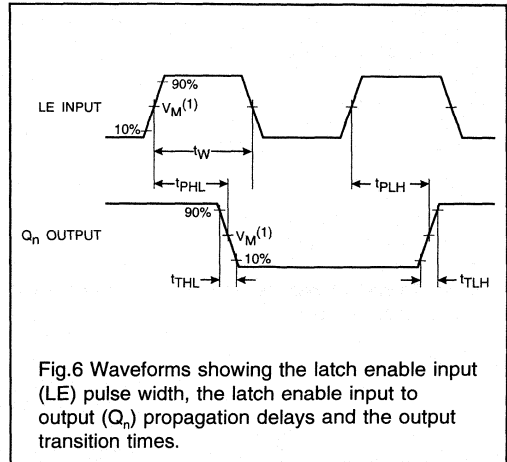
90%

LE INPUT

$V_M^{(1)}$

10%

$t_W$

$t_{PHL}$

$t_{PLH}$

$Q_n$ OUTPUT

90%

$V_M^{(1)}$

10%

$t_{THL}$

$t_{TLH}$

Fig.6 Waveforms showing the latch enable input (LE) pulse width, the latch enable input to output ($Q_n$) propagation delays and the output transition times.